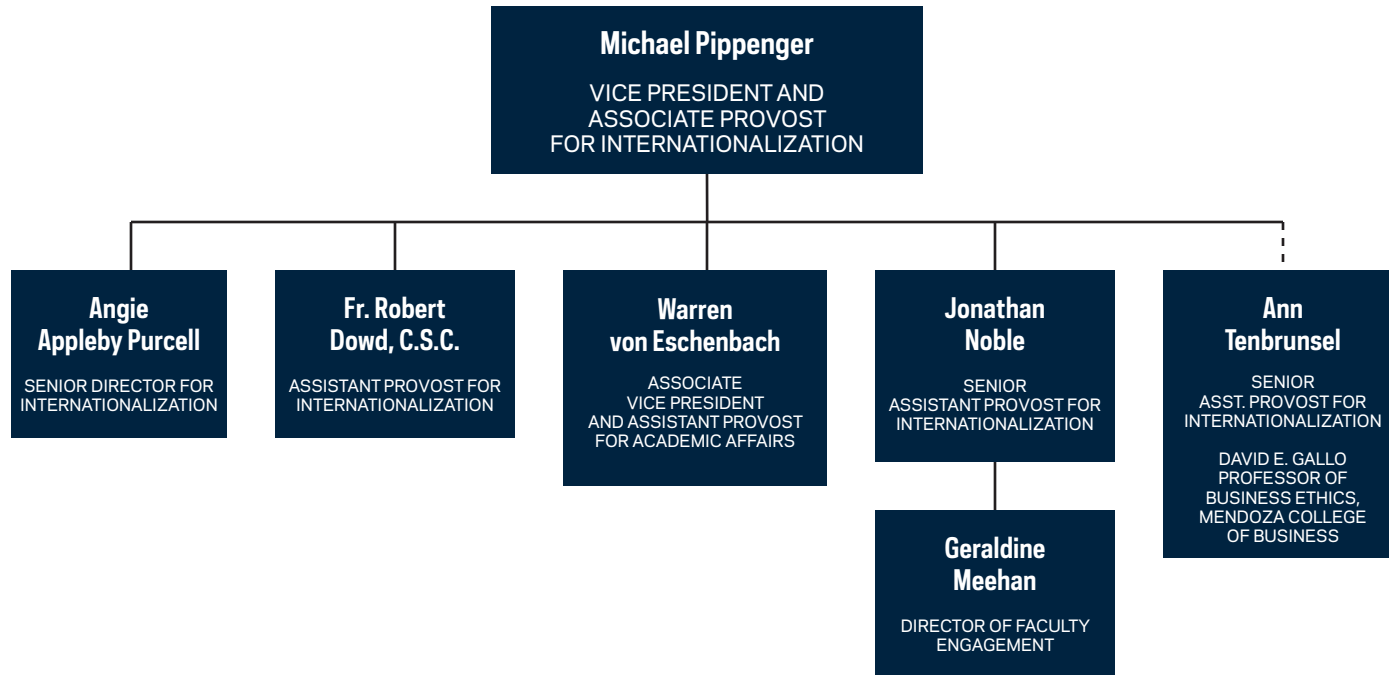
Michael Pippenger

VICE PRESIDENT AND ASSOCIATE PROVOST FOR INTERNATIONALIZATION

Angie Appleby Purcell

SENIOR DIRECTOR FOR INTERNATIONALIZATION

Fr. Robert Dowd, C.S.C.

ASSISTANT PROVOST FOR INTERNATIONALIZATION

Warren von Eschenbach

ASSOCIATE VICE PRESIDENT AND ASSISTANT PROVOST FOR ACADEMIC AFFAIRS

Jonathan Noble

SENIOR ASSISTANT PROVOST FOR INTERNATIONALIZATION

Geraldine Meehan

DIRECTOR OF FACULTY ENGAGEMENT

Ann Tenbrunsel

SENIOR ASST. PROVOST FOR INTERNATIONALIZATION

DAVID E. GALLO PROFESSOR OF BUSINESS ETHICS, MENDOZA COLLEGE OF BUSINESS